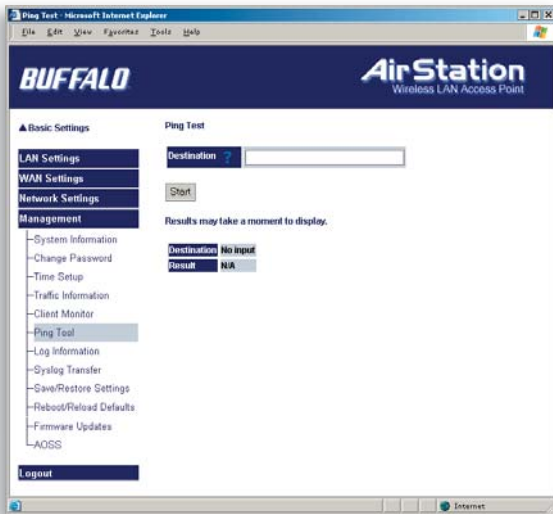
Ping Test - Microsoft Internet Explorer

File Edit View Favorites Tools Help

BUFFALO

AirStation
Wireless LAN Access Point

▲Basic Settings

LAN Settings
WAN Settings
Network Settings
Management
System Information
Change Password
Time Setup
Traffic Information
Client Monitor
Ping Tool
Log Information
Syslog Transfer
Save/Restore Settings
Reboot/Reload Defaults
Firmware Updates
AOSS

Logout

Ping Test

Destination ?

Start

Results may take a moment to display.

| Destination | No input |
|---|---|
| Result | N/A |

Internet